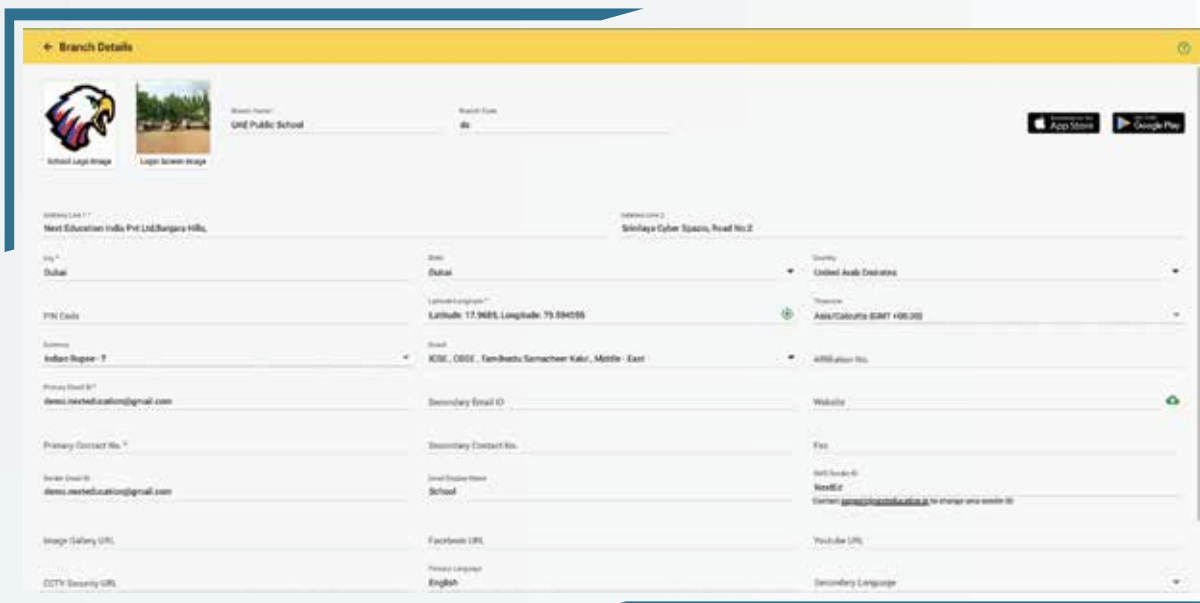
← Branch Details

School Logo Image

Login Screen Image

Branch Name*
UAE Public School

Branch Code
ds

App Store

Google Play

Address Line 1*
Next Education India Pvt Ltd,Banjara Hills,

Address Line 2
Srinilaya Cyber Spazio, Road No.2

City*
Dubai

State
Dubai

Country
United Arab Emirates

PIN Code

Latitude-Longitude*
Latitude: 17.9685, Longitude: 79.594055

Timezone
Asia/Calcutta (GMT +05:30)

Currency
Indian Rupee - ₹

Board
ICSE , CBSE , Tamilnadu Samacheer Kalvi , Middle - East

Affiliation No.

Primary Email ID*
demo.nexteducation@gmail.com

Secondary Email ID

Website

Primary Contact No.*

Secondary Contact No.

Fax

Sender Email ID
demo.nexteducation@gmail.com

Email Display Name
School

SMS Sender ID
NextEd
Contact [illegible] to change sms sender ID

Image Gallery URL

Facebook URL

Youtube URL

CCTV Security URL

Primary Language
English

Secondary Language